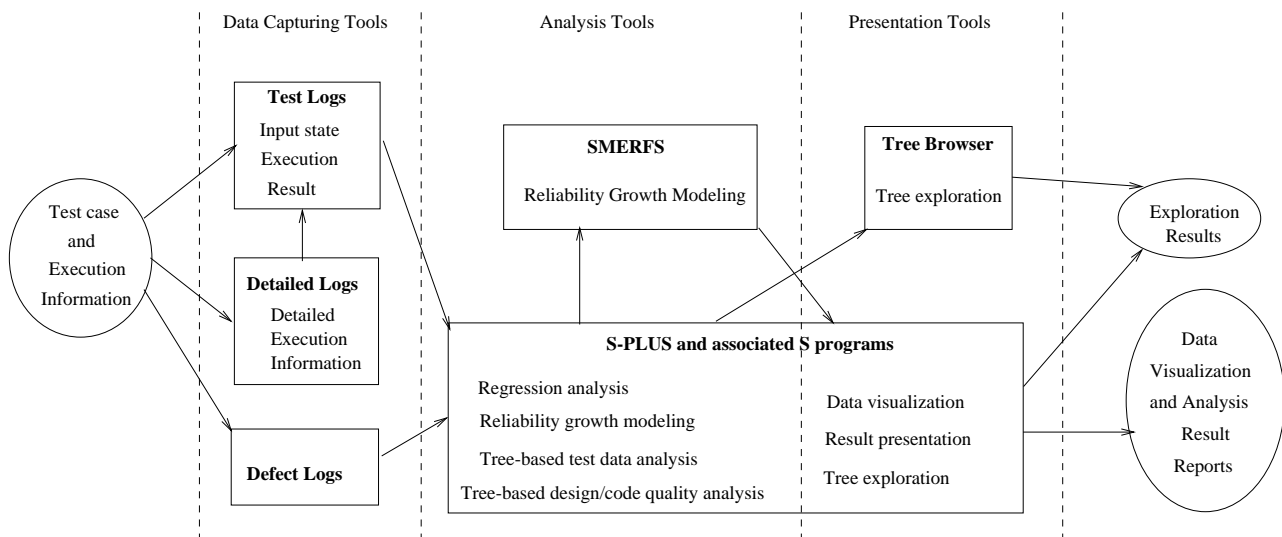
Data Capturing Tools

Analysis Tools

Presentation Tools

Test case and Execution Information

Test Logs
Input state
Execution
Result

Detailed Logs
Detailed Execution Information

Defect Logs

SMERFS
Reliability Growth Modeling

S-PLUS and associated S programs
Regression analysis
Reliability growth modeling
Tree-based test data analysis
Tree-based design/code quality analysis
Data visualization
Result presentation
Tree exploration

Tree Browser
Tree exploration

Exploration Results

Data Visualization and Analysis Result Reports